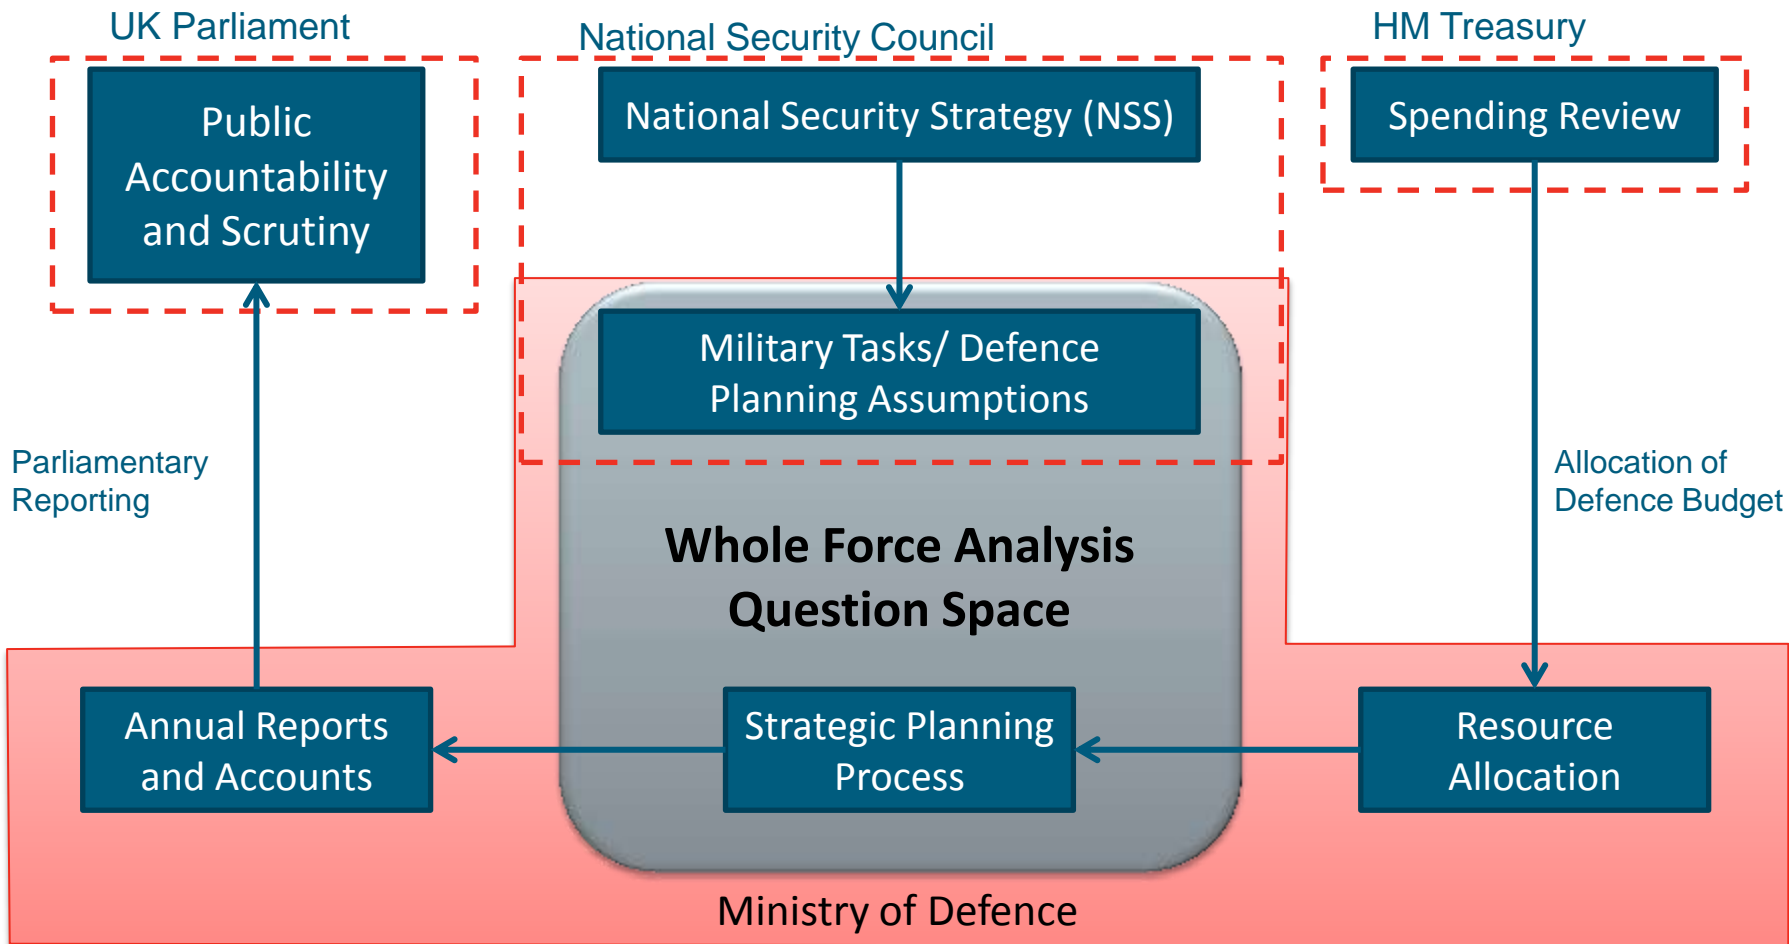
UK Parliament

Public Accountability and Scrutiny

National Security Council

National Security Strategy (NSS)

HM Treasury

Spending Review

Military Tasks/ Defence Planning Assumptions

Parliamentary Reporting

Whole Force Analysis Question Space

Allocation of Defence Budget

Annual Reports and Accounts

Strategic Planning Process

Resource Allocation

Ministry of Defence